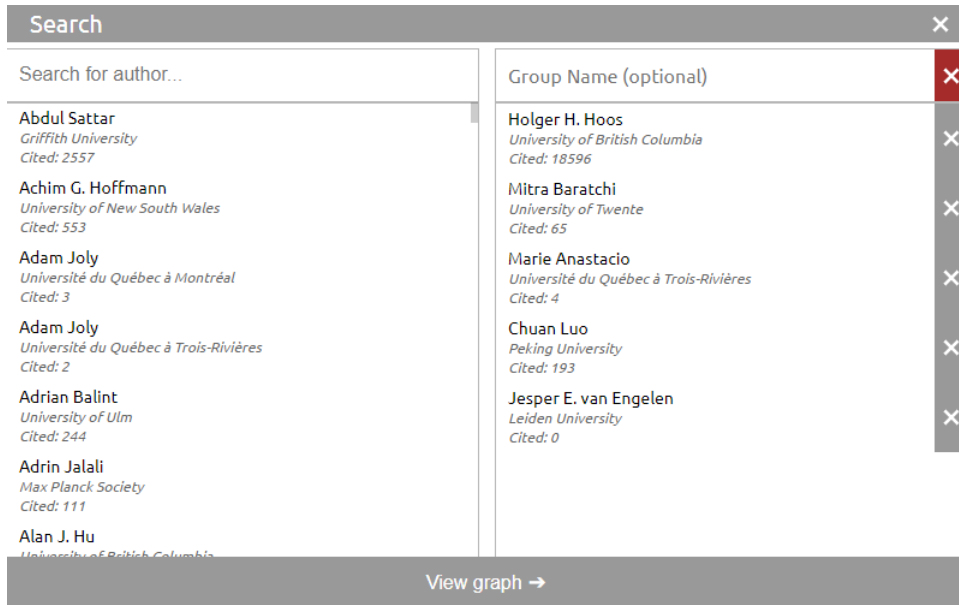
Search ✕

Search for author...

Abdul Sattar
Griffith University
Cited: 2557

Achim G. Hoffmann
University of New South Wales
Cited: 553

Adam Joly
Université du Québec à Montréal
Cited: 3

Adam Joly
Université du Québec à Trois-Rivières
Cited: 2

Adrian Balint
University of Ulm
Cited: 244

Adrin Jalali
Max Planck Society
Cited: 111

Alan J. Hu
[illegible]

Group Name (optional) ✕

Holger H. Hoos
University of British Columbia
Cited: 18596 ✕

Mitra Baratchi
University of Twente
Cited: 65 ✕

Marie Anastacio
Université du Québec à Trois-Rivières
Cited: 4 ✕

Chuan Luo
Peking University
Cited: 193 ✕

Jesper E. van Engelen
Leiden University
Cited: 0 ✕

View graph ➔